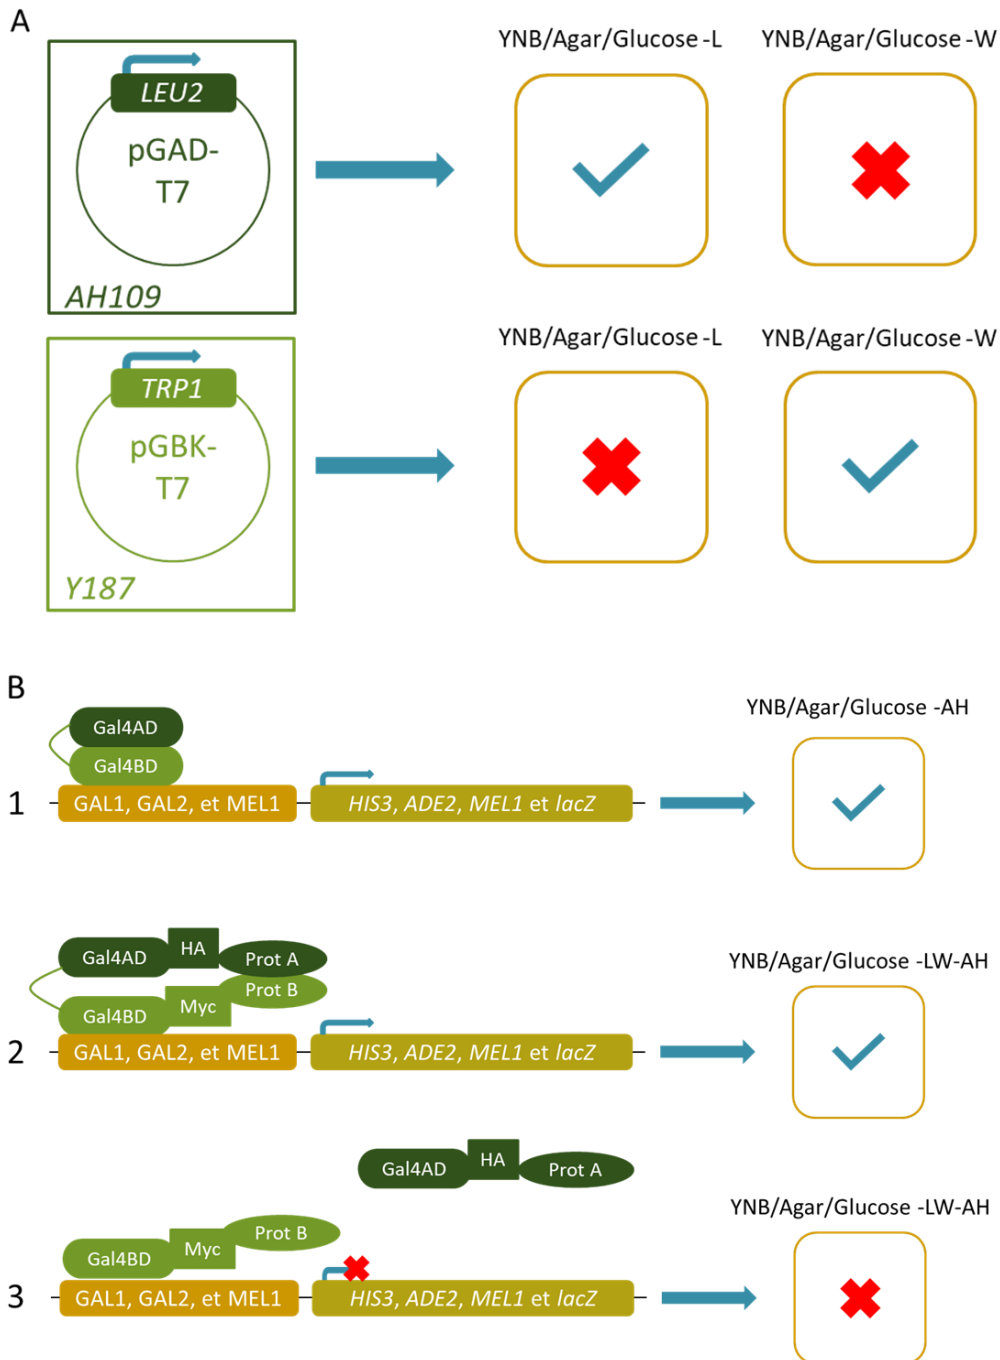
A

LEU2

pGAD-T7

AH109

YNB/Agar/Glucose -L

YNB/Agar/Glucose -W

TRP1

pGBK-T7

Y187

YNB/Agar/Glucose -L

YNB/Agar/Glucose -W

B

Gal4AD
Gal4BD

1 GAL1, GAL2, et MEL1 HIS3, ADE2, MEL1 et lacZ

YNB/Agar/Glucose -AH

Gal4AD HA Prot A
Gal4BD Myc Prot B

2 GAL1, GAL2, et MEL1 HIS3, ADE2, MEL1 et lacZ

YNB/Agar/Glucose -LW-AH

Gal4AD HA Prot A

Gal4BD Myc Prot B

3 GAL1, GAL2, et MEL1 HIS3, ADE2, MEL1 et lacZ

YNB/Agar/Glucose -LW-AH